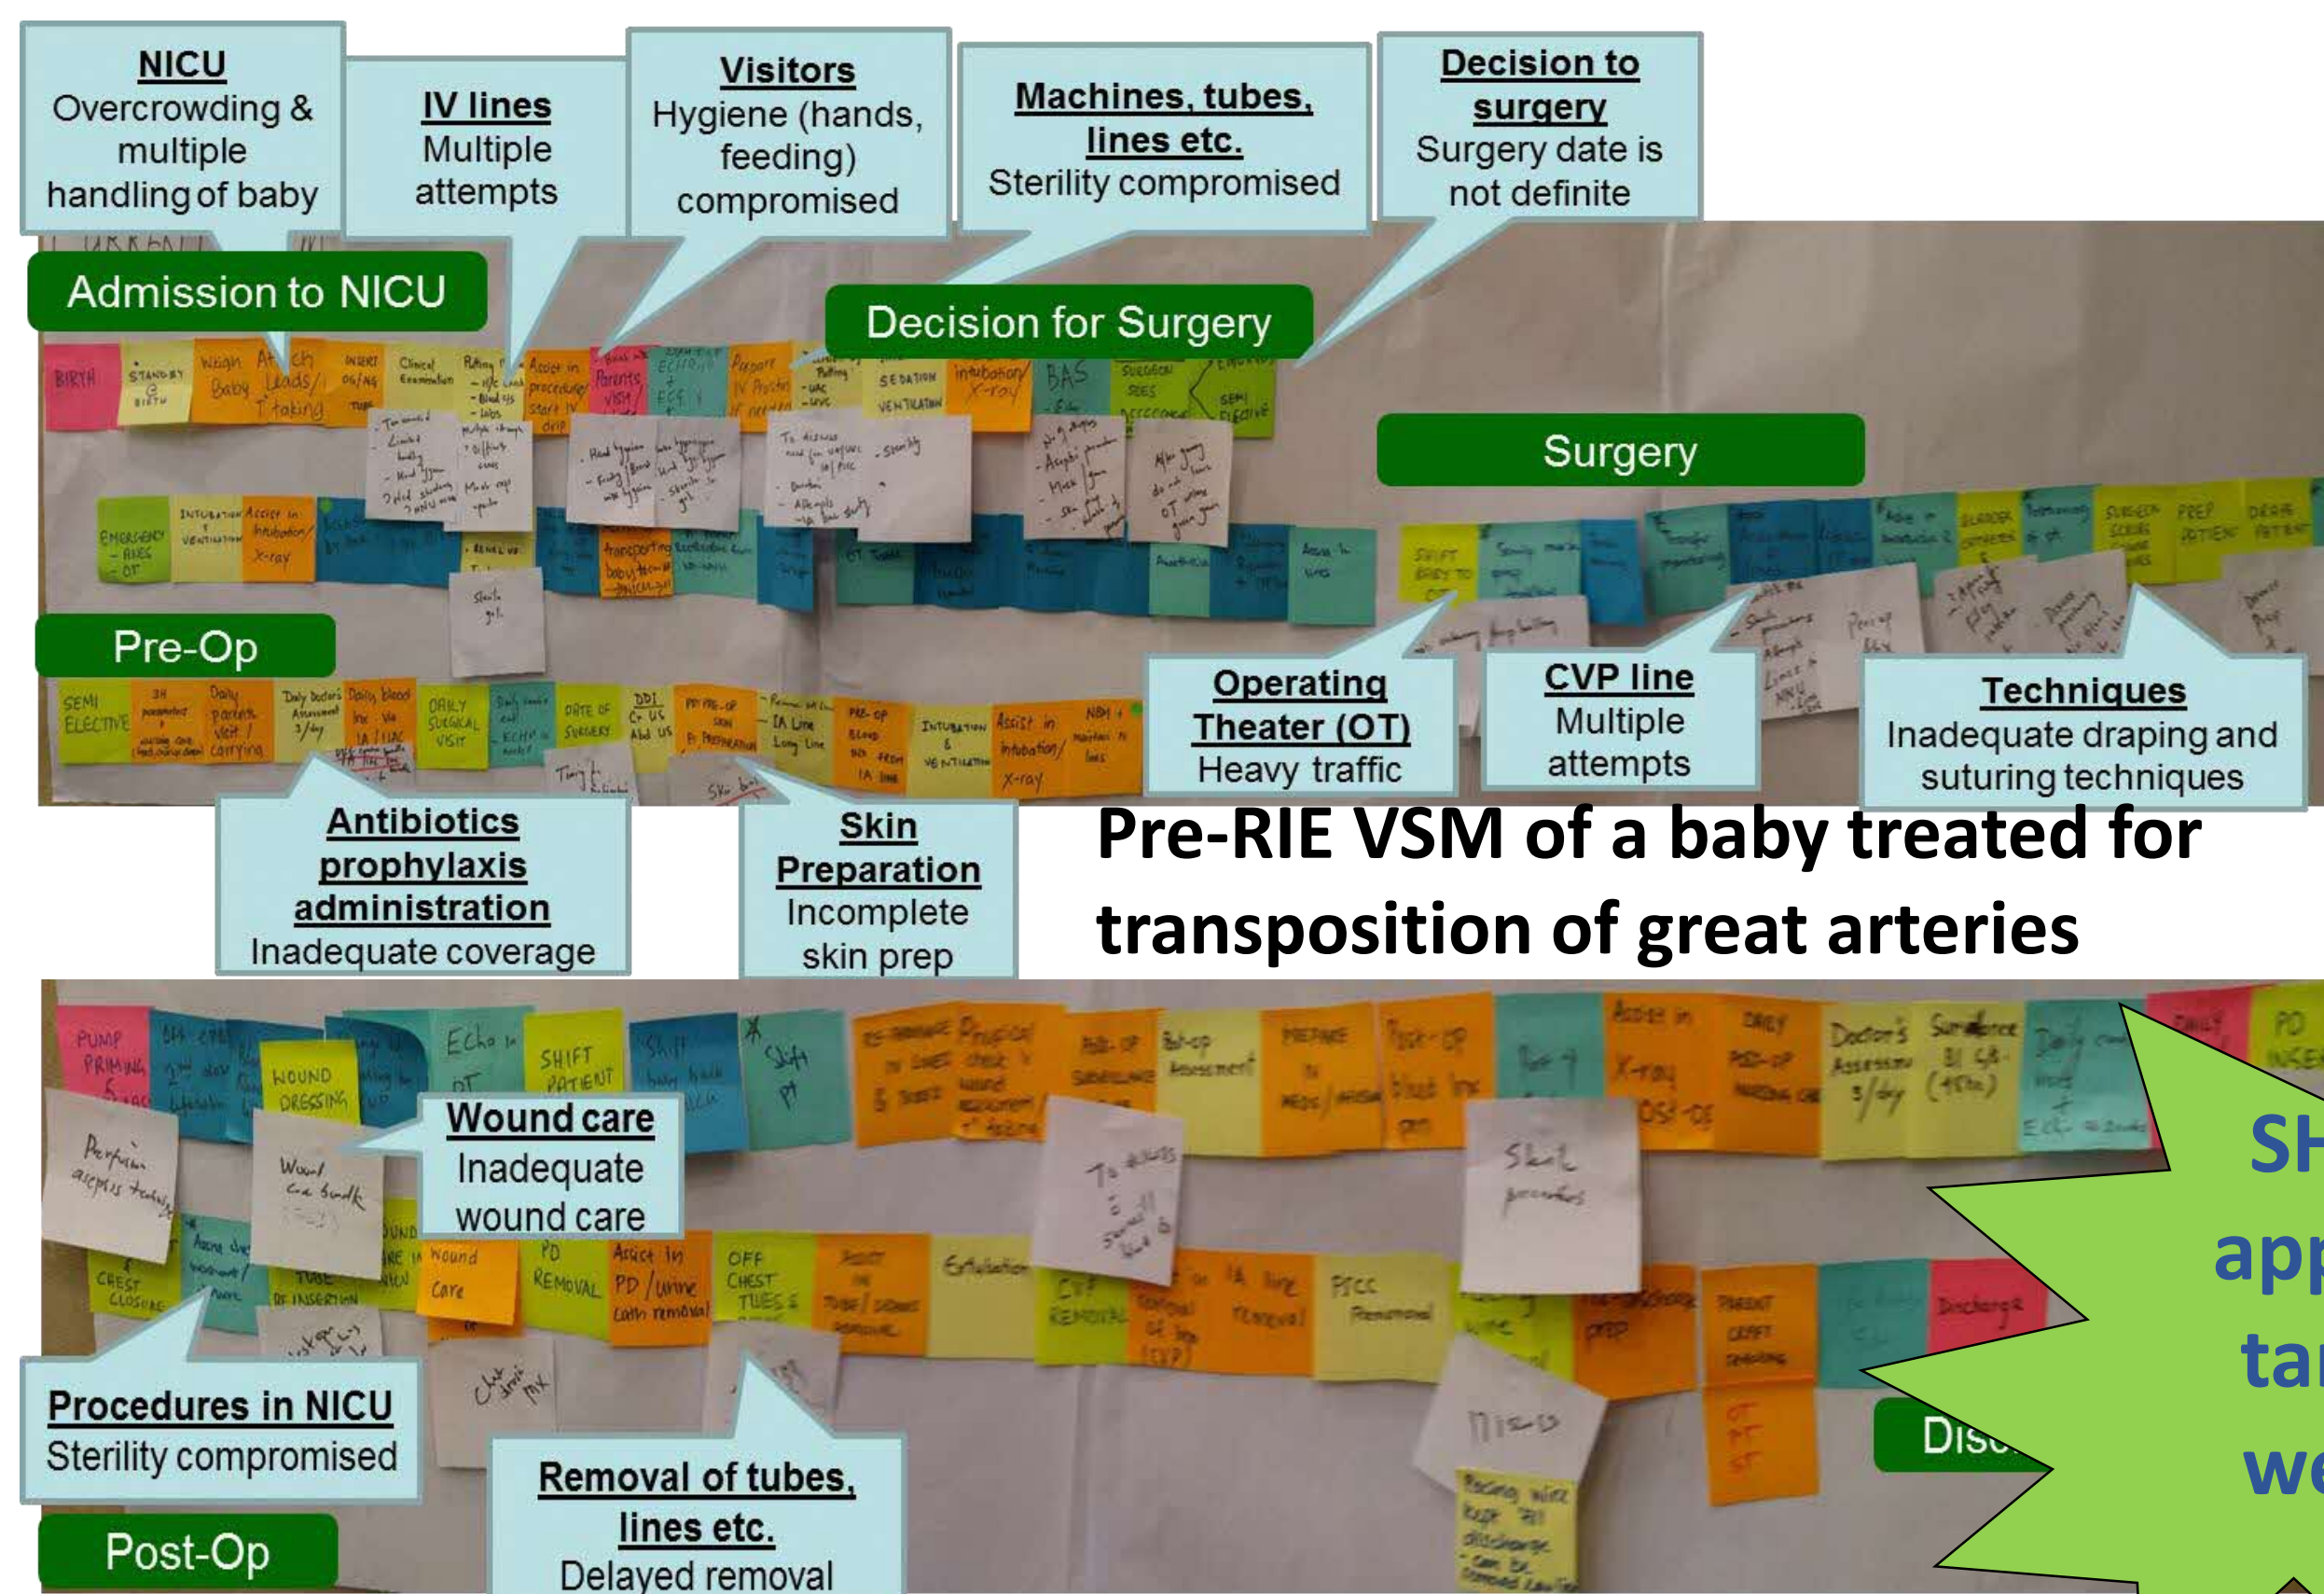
**NICU**
Overcrowding & multiple handling of baby

**IV lines**
Multiple attempts

**Visitors**
Hygiene (hands, feeding) compromised

**Machines, tubes, lines etc.**
Sterility compromised

**Decision to surgery**
Surgery date is not definite

Admission to NICU

Decision for Surgery

Surgery

Pre-Op

**Operating Theater (OT)**
Heavy traffic

**CVP line**
Multiple attempts

**Techniques**
Inadequate draping and suturing techniques

**Antibiotics prophylaxis administration**
Inadequate coverage

**Skin Preparation**
Incomplete skin prep

Pre-RIE VSM of a baby treated for transposition of great arteries

**Wound care**
Inadequate wound care

**Procedures in NICU**
Sterility compromised

**Removal of tubes, lines etc.**
Delayed removal

Post-Op

Disc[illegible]

SH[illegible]
app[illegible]
ta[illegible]
we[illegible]